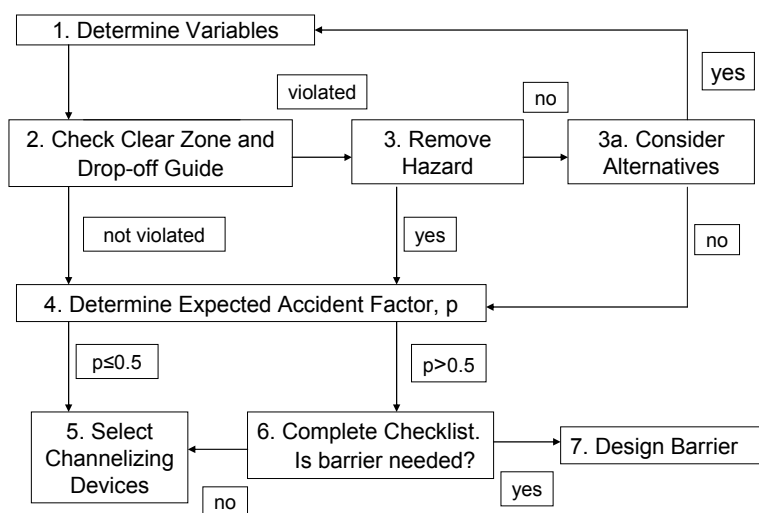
1. Determine Variables

yes

violated

no

2. Check Clear Zone and Drop-off Guide

3. Remove Hazard

3a. Consider Alternatives

not violated

yes

no

4. Determine Expected Accident Factor, p

p≤0.5

p>0.5

5. Select Channelizing Devices

6. Complete Checklist. Is barrier needed?

7. Design Barrier

no

yes